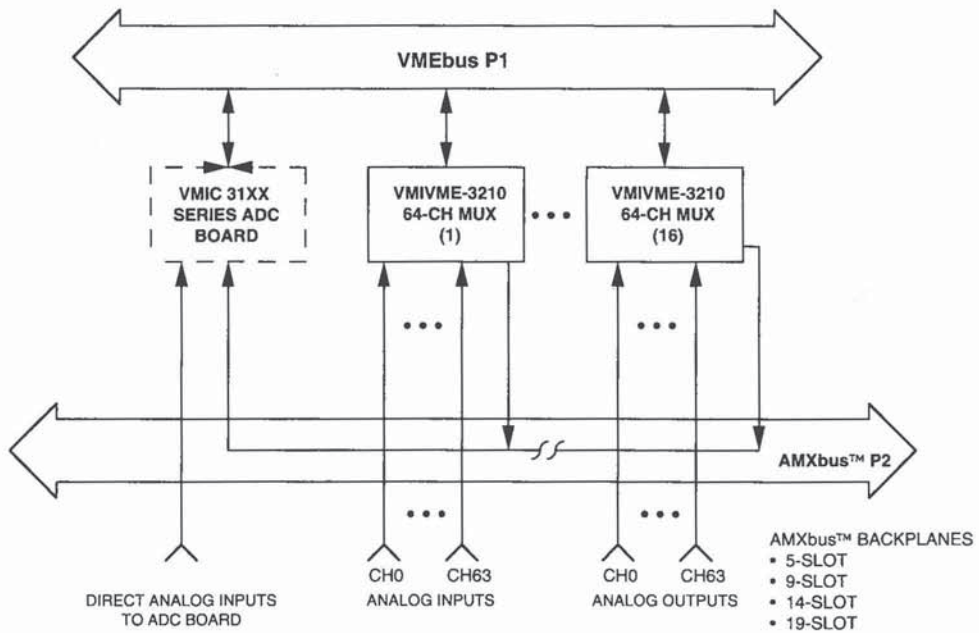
VMEbus P1

VMIC 31XX SERIES ADC BOARD

VMIVME-3210 64-CH MUX (1)

• • •

VMIVME-3210 64-CH MUX (16)

• • •

• • •

AMXbus™ P2

• • •

• • •

CH0 CH63

CH0 CH63

DIRECT ANALOG INPUTS TO ADC BOARD

ANALOG INPUTS

ANALOG OUTPUTS

AMXbus™ BACKPLANES
• 5-SLOT
• 9-SLOT
• 14-SLOT
• 19-SLOT